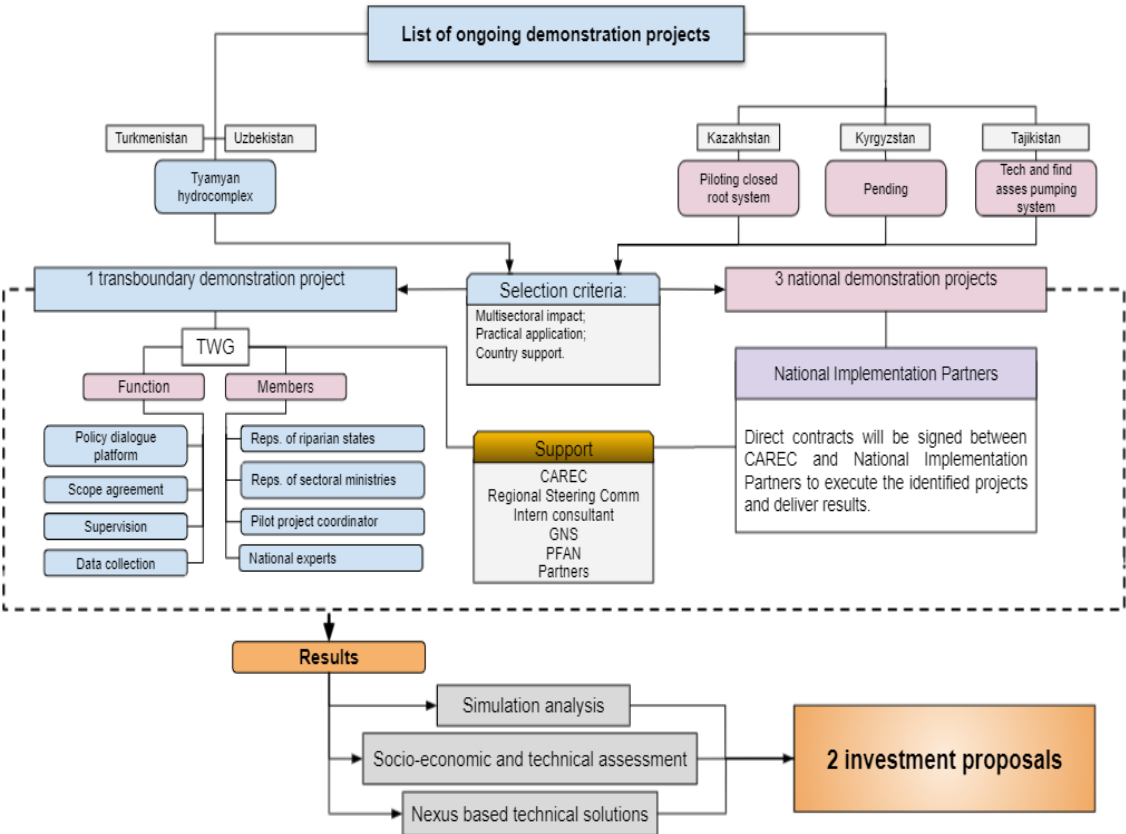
List of ongoing demonstration projects

Turkmenistan

Uzbekistan

Tyamyan hydrocomplex

Kazakhstan

Kyrgyzstan

Tajikistan

Piloting closed root system

Pending

Tech and find asses pumping system

1 transboundary demonstration project

Selection criteria:
Multisectoral impact;
Practical application;
Country support.

3 national demonstration projects

TWG

Function

Members

Policy dialogue platform

Scope agreement

Supervision

Data collection

Reps. of riparian states

Reps. of sectoral ministries

Pilot project coordinator

National experts

Support
CAREC
Regional Steering Comm
Intern consultant
GNS
PFAN
Partners

National Implementation Partners

Direct contracts will be signed between CAREC and National Implementation Partners to execute the identified projects and deliver results.

Results

Simulation analysis

Socio-economic and technical assessment

Nexus based technical solutions

2 investment proposals